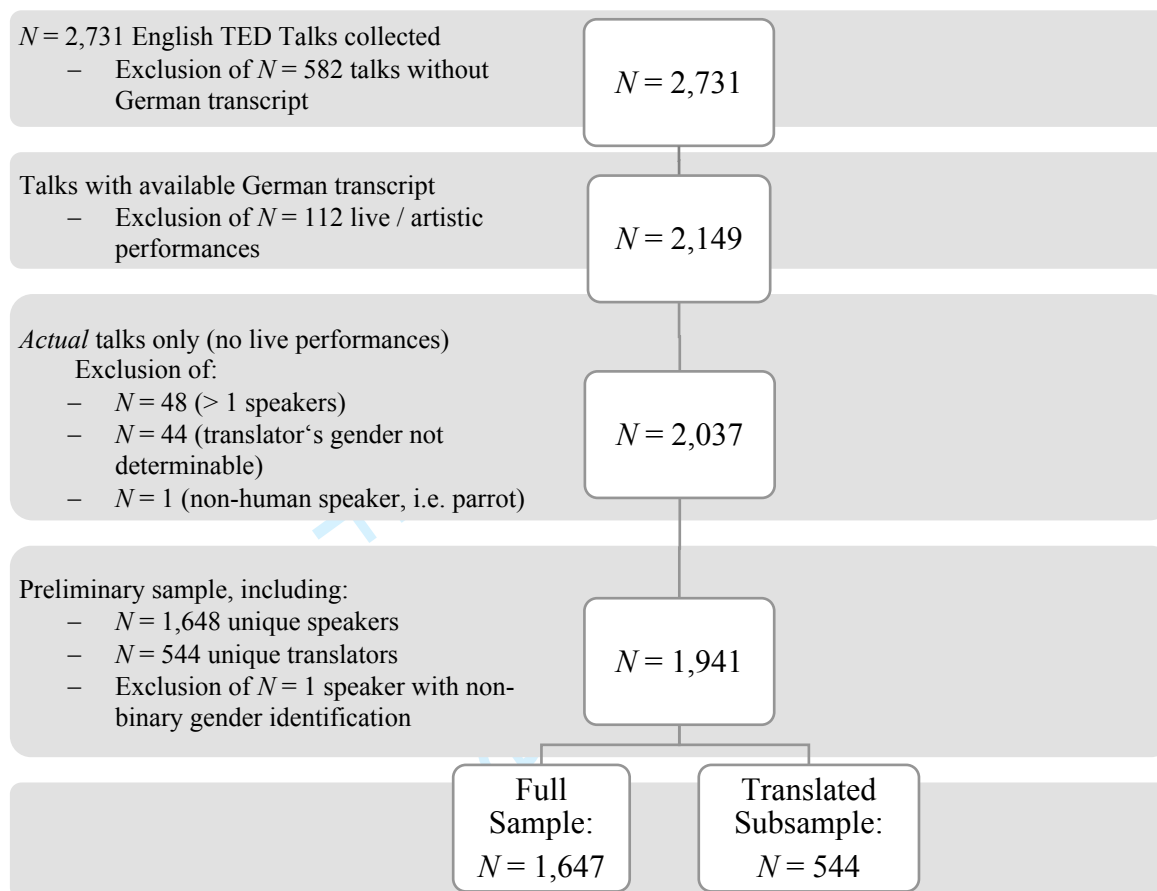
$N = 2{,}731$ English TED Talks collected
– Exclusion of $N = 582$ talks without German transcript

$N = 2{,}731$

Talks with available German transcript
– Exclusion of $N = 112$ live / artistic performances

$N = 2{,}149$

*Actual* talks only (no live performances)
Exclusion of:
– $N = 48$ (> 1 speakers)
– $N = 44$ (translator‘s gender not determinable)
– $N = 1$ (non-human speaker, i.e. parrot)

$N = 2{,}037$

Preliminary sample, including:
– $N = 1{,}648$ unique speakers
– $N = 544$ unique translators
– Exclusion of $N = 1$ speaker with non-binary gender identification

$N = 1{,}941$

Full Sample: $N = 1{,}647$

Translated Subsample: $N = 544$